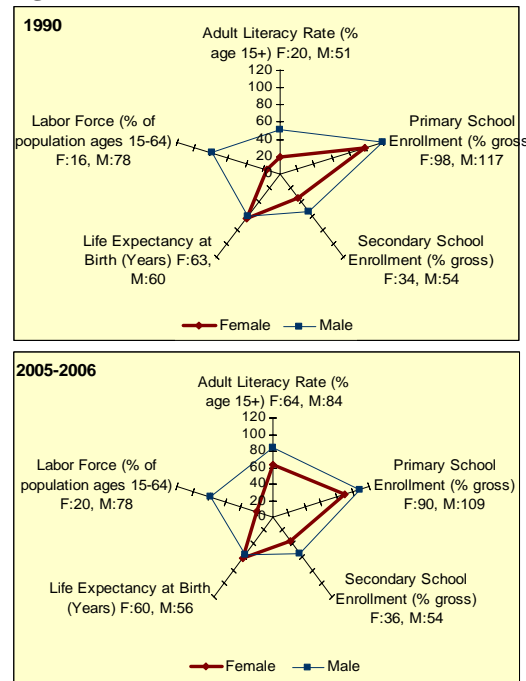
1990

Adult Literacy Rate (% age 15+) F:20, M:51

120
100
80
60
40
20
0

Primary School Enrollment (% gross F:98, M:117

Secondary School Enrollment (% gross) F:34, M:54

Life Expectancy at Birth (Years) F:63, M:60

Labor Force (% of population ages 15-64) F:16, M:78

Female Male

2005-2006

Adult Literacy Rate (% age 15+) F:64, M:84

120
100
80
60
40
20
0

Primary School Enrollment (% gross) F:90, M:109

Secondary School Enrollment (% gross) F:36, M:54

Life Expectancy at Birth (Years) F:60, M:56

Labor Force (% of population ages 15-64) F:20, M:78

Female Male